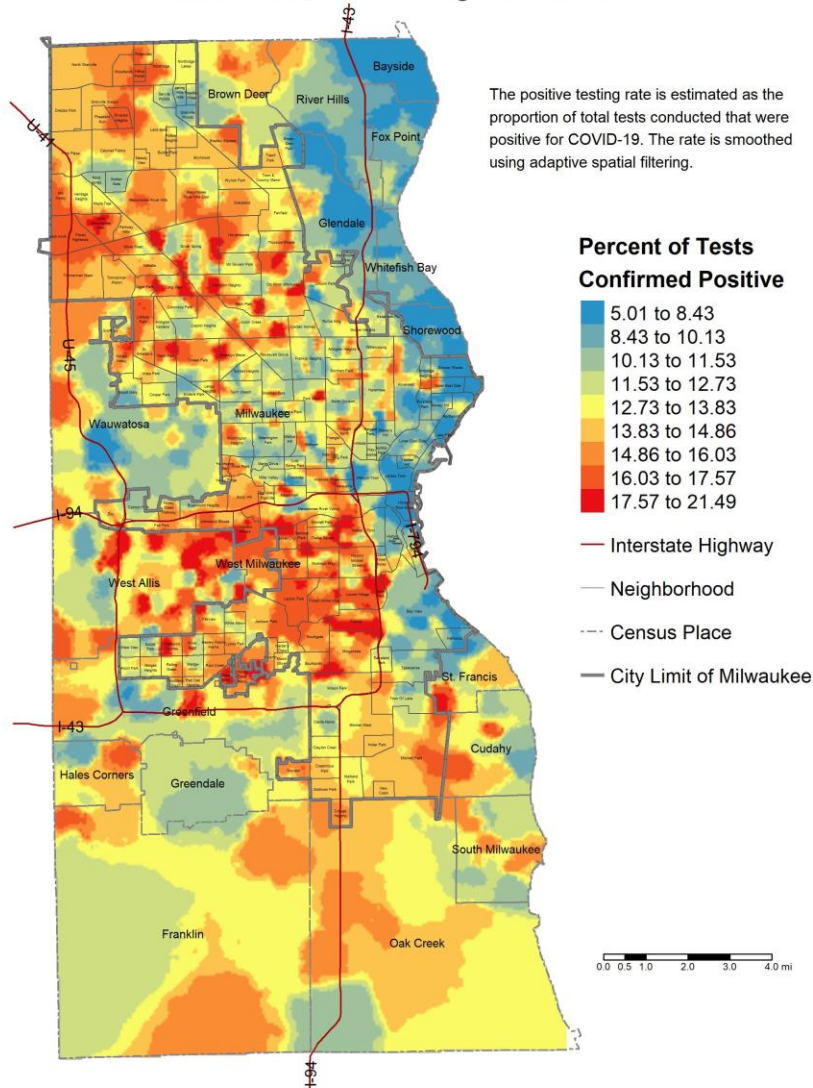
I-43

U-41

Bayside

Brown Deer

River Hills

Fox Point

The positive testing rate is estimated as the proportion of total tests conducted that were positive for COVID-19. The rate is smoothed using adaptive spatial filtering.

Glendale

Whitefish Bay

Percent of Tests Confirmed Positive

| |
|---|
| 5.01 to 8.43 |
| 8.43 to 10.13 |
| 10.13 to 11.53 |
| 11.53 to 12.73 |
| 12.73 to 13.83 |
| 13.83 to 14.86 |
| 14.86 to 16.03 |
| 16.03 to 17.57 |
| 17.57 to 21.49 |

Shorewood

U-45

Milwaukee

Wauwatosa

Interstate Highway

Neighborhood

Census Place

City Limit of Milwaukee

I-94

I-794

West Allis

West Milwaukee

St. Francis

Greenfield

I-43

Cudahy

Hales Corners

Greendale

South Milwaukee

Franklin

Oak Creek

0.0 0.5 1.0 2.0 3.0 4.0 mi

I-94